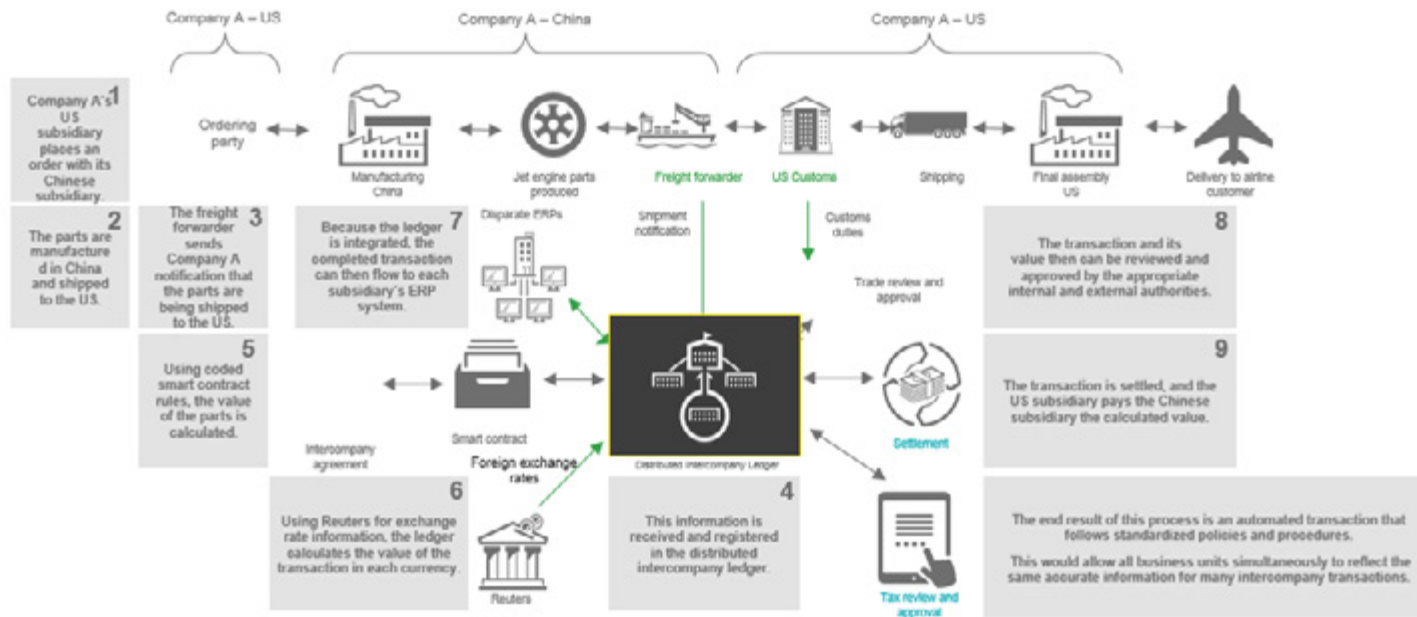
Company A – US

Company A – China

Company A – US

1
Company A's US subsidiary places an order with its Chinese subsidiary.

Ordering party

Manufacturing China

Jet engine parts produced

Freight forwarder

US Customs

Shipping

Final assembly US

Delivery to airline customer

2
The parts are manufacture d in China and shipped to the US.

3
The freight forwarder sends Company A notification that the parts are being shipped to the US.

7
Because the ledger is integrated, the completed transaction can then flow to each subsidiary's ERP system.

Disparate ERPs

Shipment notification

Customs duties

8
The transaction and its value then can be reviewed and approved by the appropriate internal and external authorities.

Trade review and approval

5
Using coded smart contract rules, the value of the parts is calculated.

Smart contract

Intercompany agreement

Foreign exchange rates

Distributed Intercompany Ledger

9
The transaction is settled, and the US subsidiary pays the Chinese subsidiary the calculated value.

Settlement

6
Using Reuters for exchange rate information, the ledger calculates the value of the transaction in each currency.

Reuters

4
This information is received and registered in the distributed intercompany ledger.

Tax review and approval

The end result of this process is an automated transaction that follows standardized policies and procedures.

This would allow all business units simultaneously to reflect the same accurate information for many intercompany transactions.